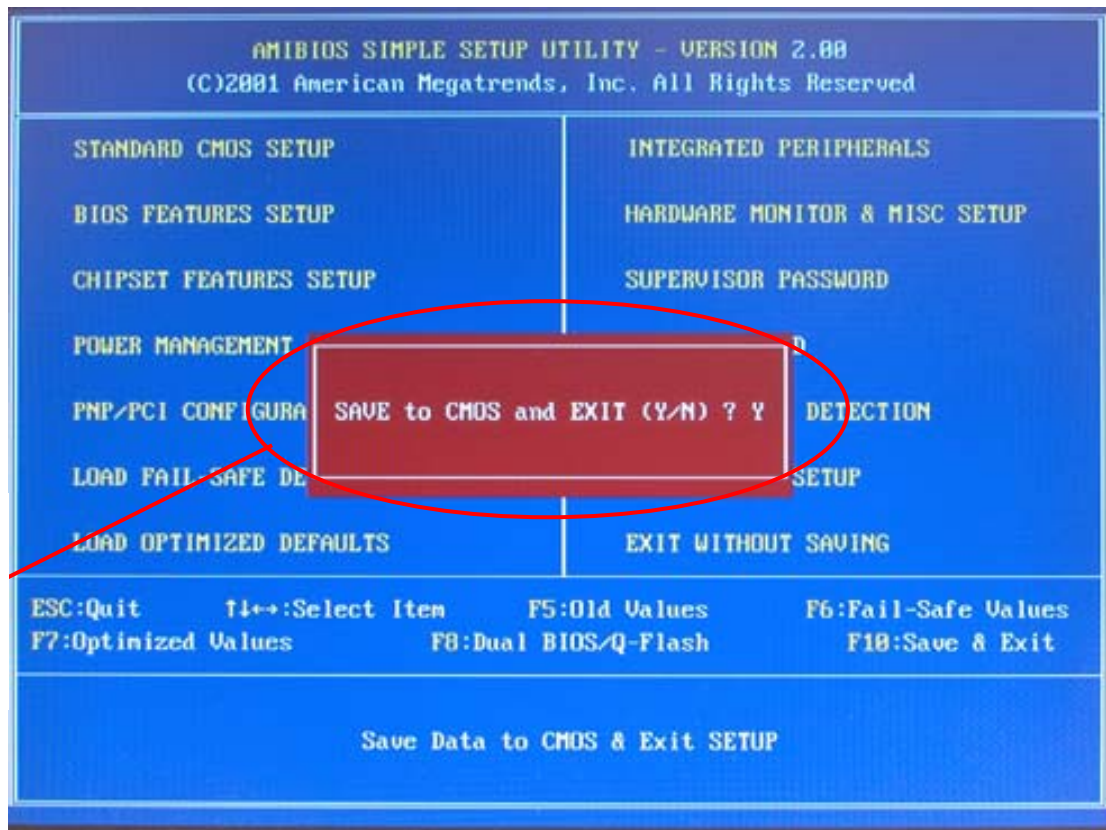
AMIBIOS SIMPLE SETUP UTILITY - VERSION 2.00
(C)2001 American Megatrends, Inc. All Rights Reserved

STANDARD CMOS SETUP

BIOS FEATURES SETUP

CHIPSET FEATURES SETUP

POWER MANAGEMENT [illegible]

PNP/PCI CONFIGURA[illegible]

LOAD FAIL-SAFE DE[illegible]

LOAD OPTIMIZED DEFAULTS

INTEGRATED PERIPHERALS

HARDWARE MONITOR & MISC SETUP

SUPERVISOR PASSWORD

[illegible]D

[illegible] DETECTION

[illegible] SETUP

EXIT WITHOUT SAVING

SAVE to CMOS and EXIT (Y/N) ? Y

ESC:Quit ↑↓←→:Select Item F5:Old Values F6:Fail-Safe Values
F7:Optimized Values F8:Dual BIOS/Q-Flash F10:Save & Exit

Save Data to CMOS & Exit SETUP